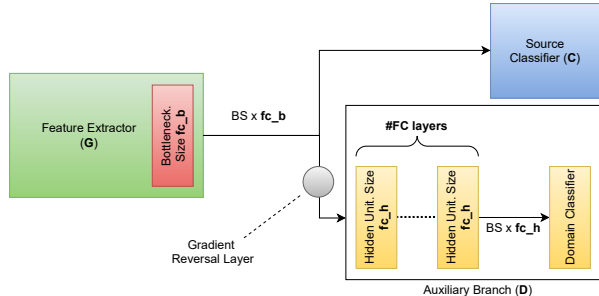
Source Classifier (C)

Feature Extractor (G)

Bottleneck. Size fc_b

BS x fc_b

#FC layers

Hidden Unit. Size fc_h

Hidden Unit. Size fc_h

BS x fc_h

Domain Classifier

Gradient Reversal Layer

Auxiliary Branch (D)